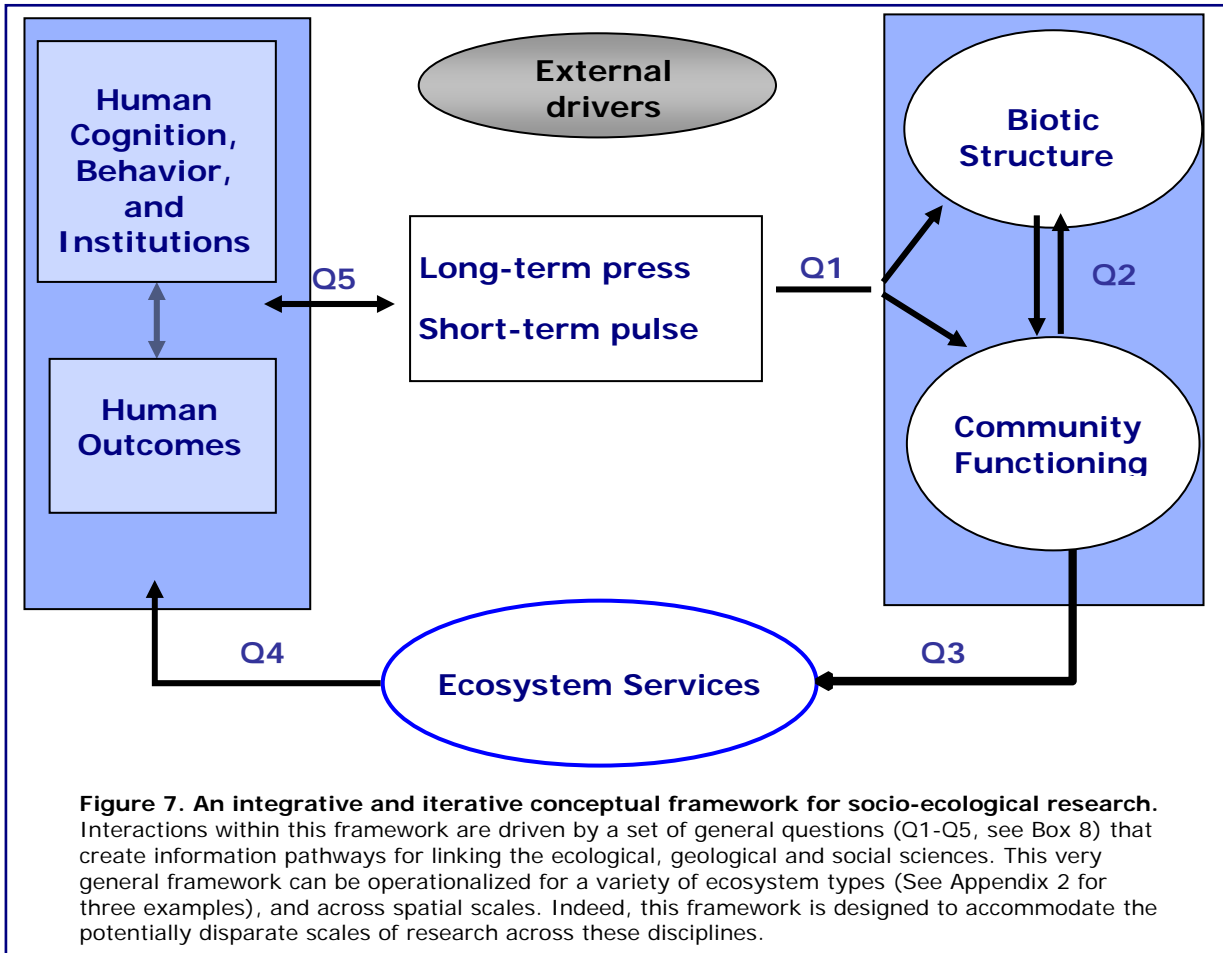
Human Cognition, Behavior, and Institutions

Human Outcomes

External drivers

Q5

Long-term press

Short-term pulse

Q1

Biotic Structure

Q2

Community Functioning

Q4

Ecosystem Services

Q3

**Figure 7. An integrative and iterative conceptual framework for socio-ecological research.** Interactions within this framework are driven by a set of general questions (Q1-Q5, see Box 8) that create information pathways for linking the ecological, geological and social sciences. This very general framework can be operationalized for a variety of ecosystem types (See Appendix 2 for three examples), and across spatial scales. Indeed, this framework is designed to accommodate the potentially disparate scales of research across these disciplines.